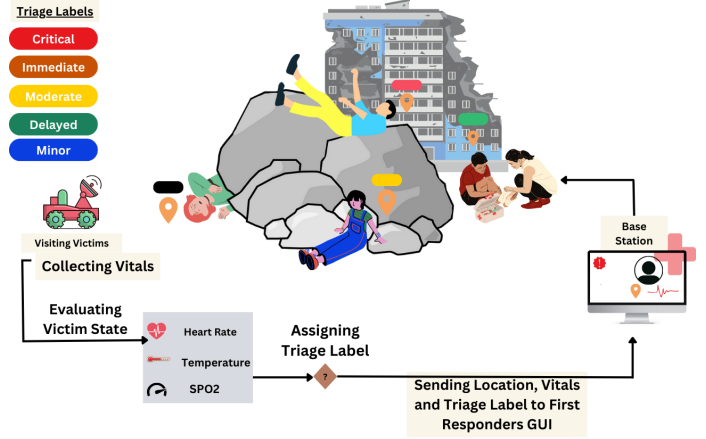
Triage Labels

Critical

Immediate

Moderate

Delayed

Minor

Visiting Victims

Collecting Vitals

Evaluating Victim State

Heart Rate

Temperature

SPO2

Assigning Triage Label

?

Base Station

Sending Location, Vitals and Triage Label to First Responders GUI